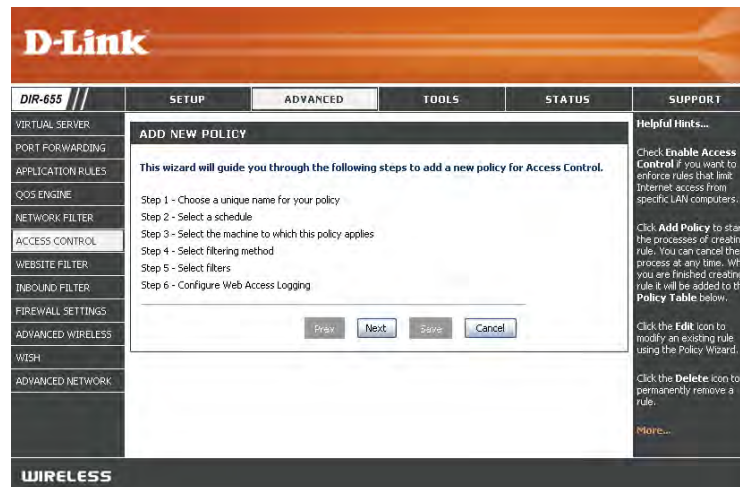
D-Link

DIR-655

SETUP | ADVANCED | TOOLS | STATUS | SUPPORT

VIRTUAL SERVER
PORT FORWARDING
APPLICATION RULES
QOS ENGINE
NETWORK FILTER
ACCESS CONTROL
WEBSITE FILTER
INBOUND FILTER
FIREWALL SETTINGS
ADVANCED WIRELESS
WISH
ADVANCED NETWORK

ADD NEW POLICY

This wizard will guide you through the following steps to add a new policy for Access Control.

Step 1 - Choose a unique name for your policy
Step 2 - Select a schedule
Step 3 - Select the machine to which this policy applies
Step 4 - Select filtering method
Step 5 - Select filters
Step 6 - Configure Web Access Logging

Prev Next Save Cancel

Helpful Hints...

Check Enable Access Control if you want to enforce rules that limit Internet access from specific LAN computers.

Click Add Policy to sta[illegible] the processes of creati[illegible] rule. You can cancel th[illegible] process at any time. Wh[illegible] you are finished creatin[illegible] rule it will be added to th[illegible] Policy Table below.

Click the Edit icon to modify an existing rule using the Policy Wizard.

Click the Delete icon to permanently remove a rule.

More...

WIRELESS